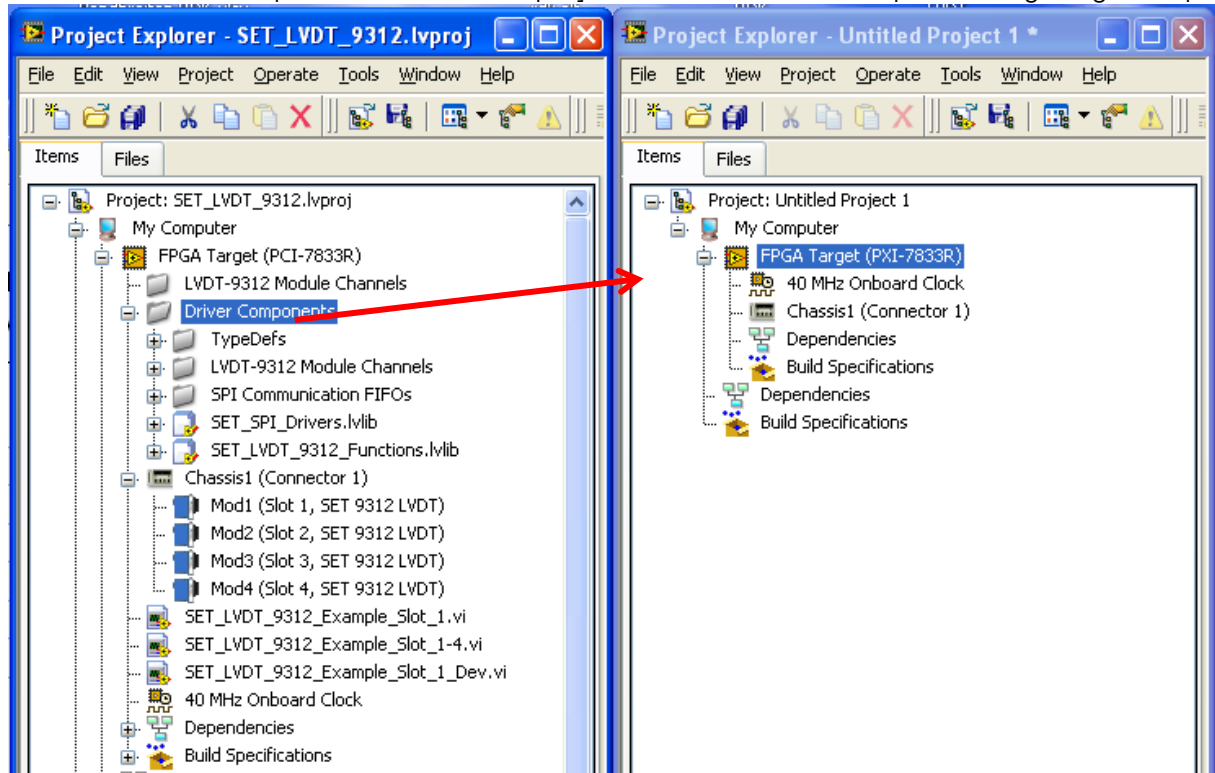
Project Explorer - SET_LVDT_9312.lvproj

File Edit View Project Operate Tools Window Help

Items Files

Project: SET_LVDT_9312.lvproj
My Computer
FPGA Target (PCI-7833R)
LVDT-9312 Module Channels
Driver Components
TypeDefs
LVDT-9312 Module Channels
SPI Communication FIFOs
SET_SPI_Drivers.lvlib
SET_LVDT_9312_Functions.lvlib
Chassis1 (Connector 1)
Mod1 (Slot 1, SET 9312 LVDT)
Mod2 (Slot 2, SET 9312 LVDT)
Mod3 (Slot 3, SET 9312 LVDT)
Mod4 (Slot 4, SET 9312 LVDT)
SET_LVDT_9312_Example_Slot_1.vi
SET_LVDT_9312_Example_Slot_1-4.vi
SET_LVDT_9312_Example_Slot_1_Dev.vi
40 MHz Onboard Clock
Dependencies
Build Specifications

Project Explorer - Untitled Project 1 *

File Edit View Project Operate Tools Window Help

Items Files

Project: Untitled Project 1
My Computer
FPGA Target (PXI-7833R)
40 MHz Onboard Clock
Chassis1 (Connector 1)
Dependencies
Build Specifications
Dependencies
Build Specifications